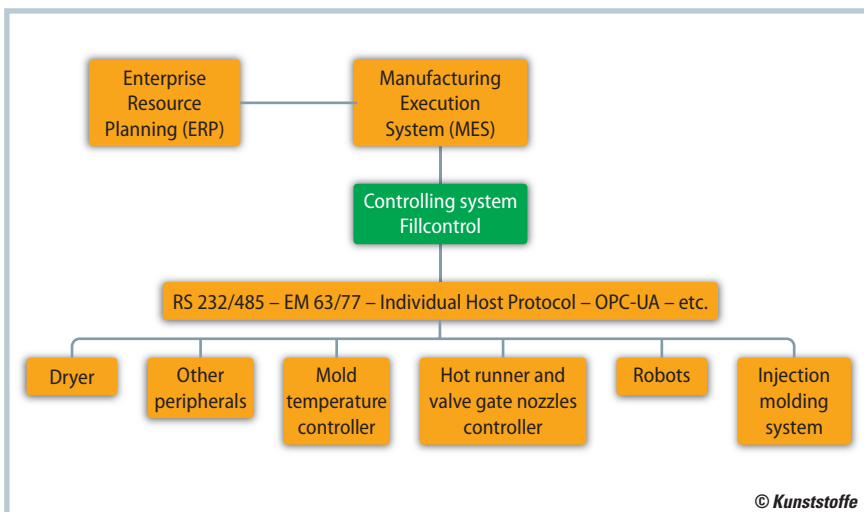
Enterprise Resource Planning (ERP)

Manufacturing Execution System (MES)

Controlling system Fillcontrol

RS 232/485 – EM 63/77 – Individual Host Protocol – OPC-UA – etc.

Dryer

Other peripherals

Mold temperature controller

Hot runner and valve gate nozzles controller

Robots

Injection molding system

© Kunststoffe